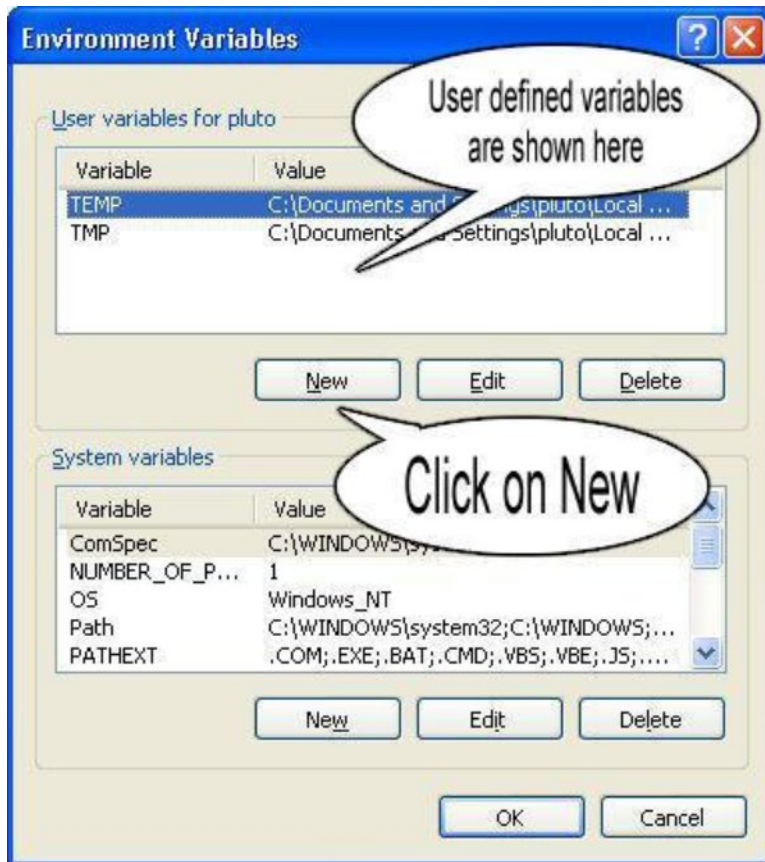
Environment Variables

User defined variables are shown here

User variables for pluto

| Variable | Value |
|---|---|
| TEMP | C:\Documents and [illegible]gs\pluto\Local ... |
| TMP | C:\Documents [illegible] Settings\pluto\Local ... |

New Edit Delete

Click on New

System variables

| Variable | Value |
|---|---|
| ComSpec | C:\WINDOWS\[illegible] |
| NUMBER_OF_P... | 1 |
| OS | Windows_NT |
| Path | C:\WINDOWS\system32;C:\WINDOWS;... |
| PATHEXT | .COM;.EXE;.BAT;.CMD;.VBS;.VBE;.JS;.... |

New Edit Delete

OK Cancel